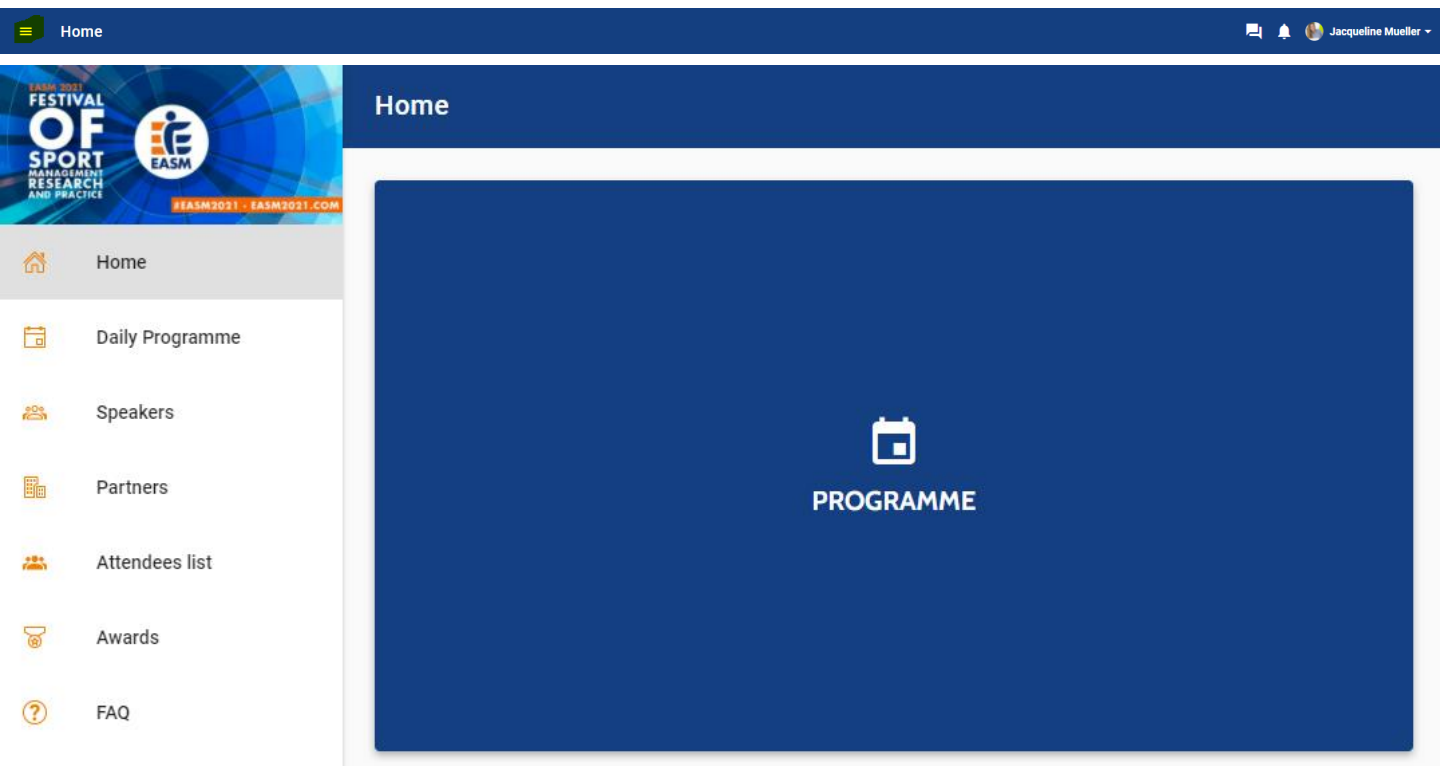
Home

Jacqueline Mueller

EASM 2021
FESTIVAL OF SPORT MANAGEMENT RESEARCH AND PRACTICE
EASM
#EASM2021 - EASM2021.COM

Home

Daily Programme

Speakers

Partners

Attendees list

Awards

FAQ

Home

PROGRAMME